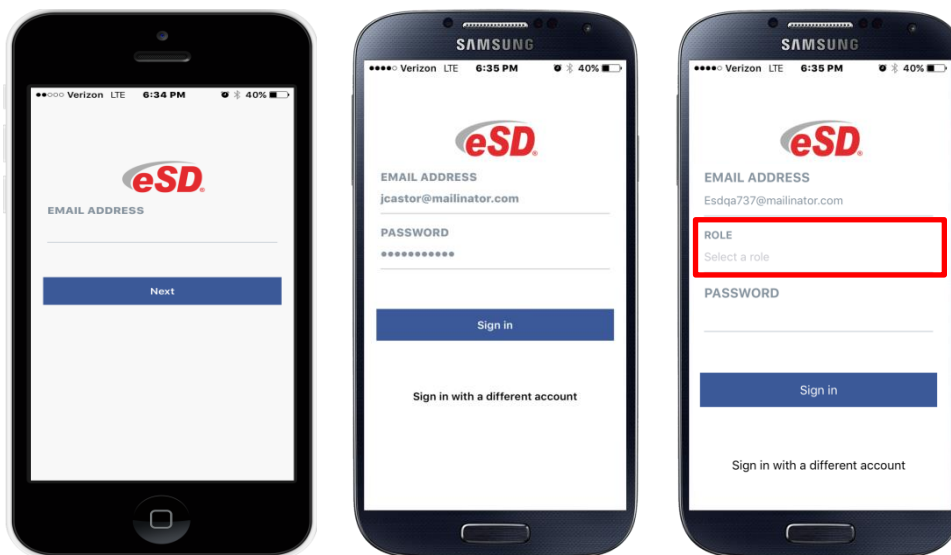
●●○○○ Verizon LTE 6:34 PM 40%

eSD

EMAIL ADDRESS

Next

SAMSUNG

●●●●○ Verizon LTE 6:35 PM 40%

eSD

EMAIL ADDRESS

jcastor@mailinator.com

PASSWORD

●●●●●●●●●●●

Sign in

Sign in with a different account

SAMSUNG

●●●●○ Verizon LTE 6:35 PM 40%

eSD

EMAIL ADDRESS

Esdqa737@mailinator.com

ROLE

Select a role

PASSWORD

Sign in

Sign in with a different account